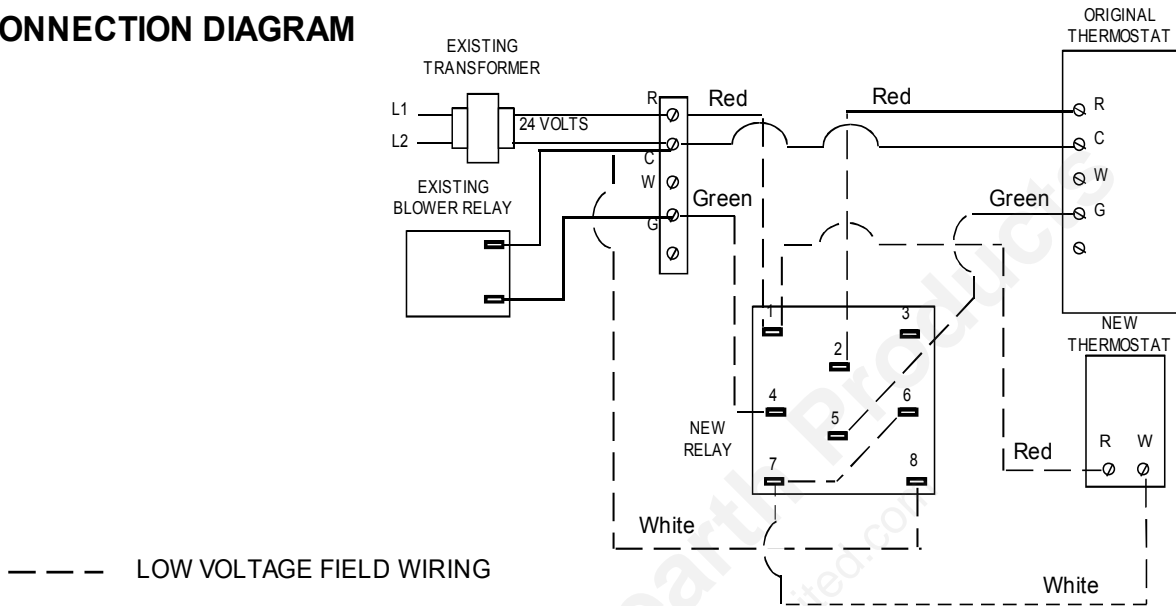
ONNECTION DIAGRAM

EXISTING TRANSFORMER

L1

L2

24 VOLTS

EXISTING BLOWER RELAY

R

C

W

G

Red

Red

Green

Green

ORIGINAL THERMOSTAT

R

C

W

G

1

2

3

4

5

6

7

8

NEW RELAY

NEW THERMOSTAT

R

W

Red

White

White

LOW VOLTAGE FIELD WIRING